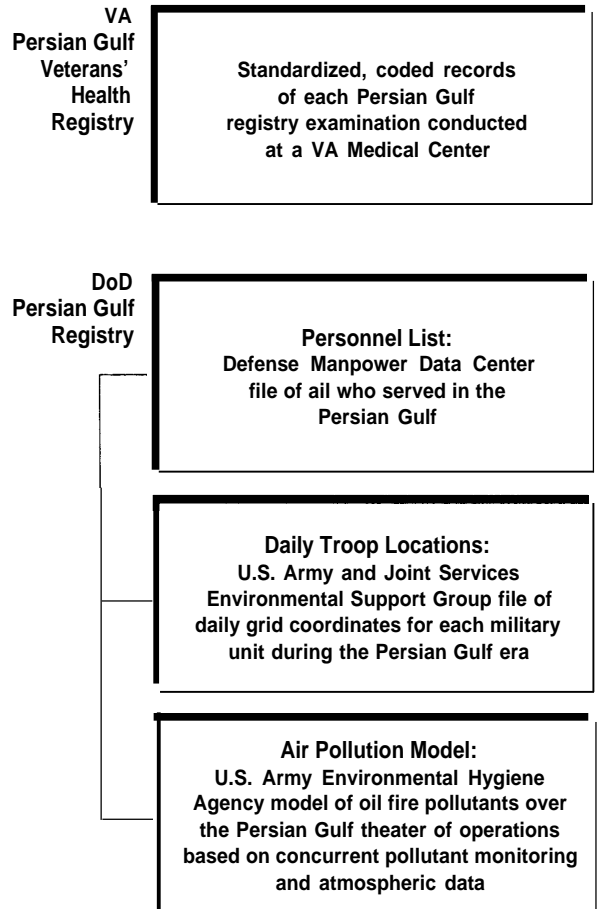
VA Persian Gulf Veterans' Health Registry

Standardized, coded records of each Persian Gulf registry examination conducted at a VA Medical Center

DoD Persian Gulf Registry

Personnel List:
Defense Manpower Data Center file of ail who served in the Persian Gulf

Daily Troop Locations:
U.S. Army and Joint Services Environmental Support Group file of daily grid coordinates for each military unit during the Persian Gulf era

Air Pollution Model:
U.S. Army Environmental Hygiene Agency model of oil fire pollutants over the Persian Gulf theater of operations based on concurrent pollutant monitoring and atmospheric data